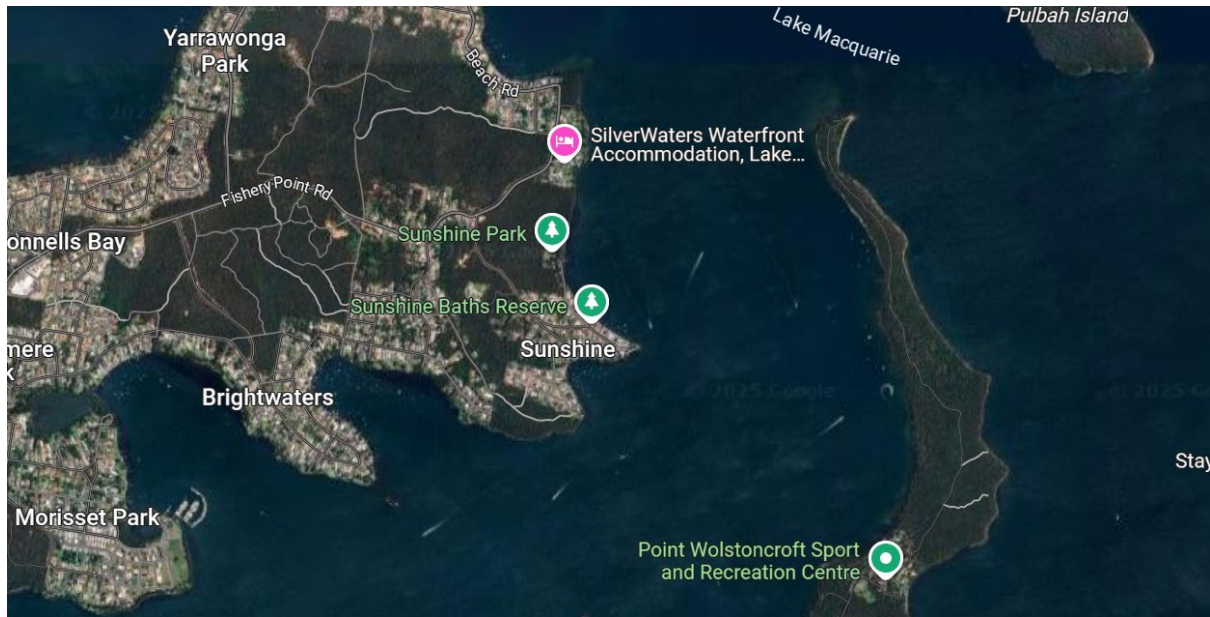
Yarrawonga Park

Lake Macquarie

Pulbah Island

Beach Rd

SilverWaters Waterfront Accommodation, Lake...

Fishery Point Rd

onnells Bay

Sunshine Park

Sunshine Baths Reserve

Sunshine

mere k

Brightwaters

© 2025 Google

© 2025 Google

© 2025 G

Stay

Morisset Park

Point Wolstoncroft Sport and Recreation Centre